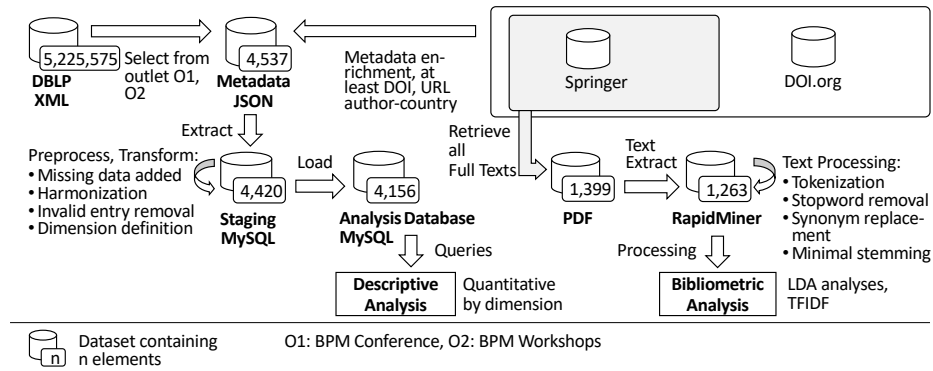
5,225,575 Select from outlet O1, O2

DBLP XML

4,537

Metadata JSON

Metadata enrichment, at least DOI, URL author-country

Springer

DOI.org

Extract

Preprocess, Transform:
• Missing data added
• Harmonization
• Invalid entry removal
• Dimension definition

4,420

Staging MySQL

Load

4,156

Analysis Database MySQL

Queries

Descriptive Analysis

Quantitative by dimension

Retrieve all Full Texts

1,399

PDF

Text Extract

1,263

RapidMiner

Text Processing:
• Tokenization
• Stopword removal
• Synonym replacement
• Minimal stemming

Processing

Bibliometric Analysis

LDA analyses, TFIDF

n Dataset containing n elements

O1: BPM Conference, O2: BPM Workshops